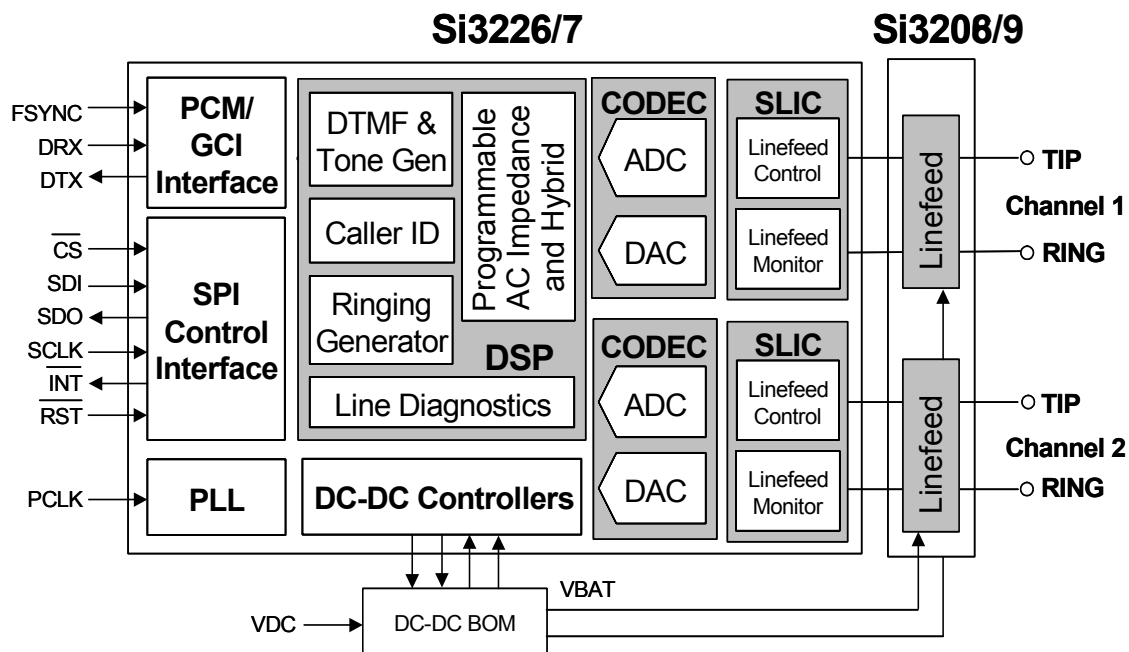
Si3226/7

Si3208/9

FSYNC
DRX
DTX

PCM/ GCI Interface

$\overline{CS}$
SDI
SDO
SCLK
$\overline{INT}$
$\overline{RST}$

SPI Control Interface

DTMF & Tone Gen

Caller ID

Ringing Generator

Programmable AC Impedance and Hybrid

DSP

Line Diagnostics

CODEC
ADC
DAC

SLIC
Linefeed Control
Linefeed Monitor

Linefeed

TIP
Channel 1
RING

CODEC
ADC
DAC

SLIC
Linefeed Control
Linefeed Monitor

Linefeed

TIP
Channel 2
RING

PCLK
PLL

DC-DC Controllers

VBAT

VDC
DC-DC BOM